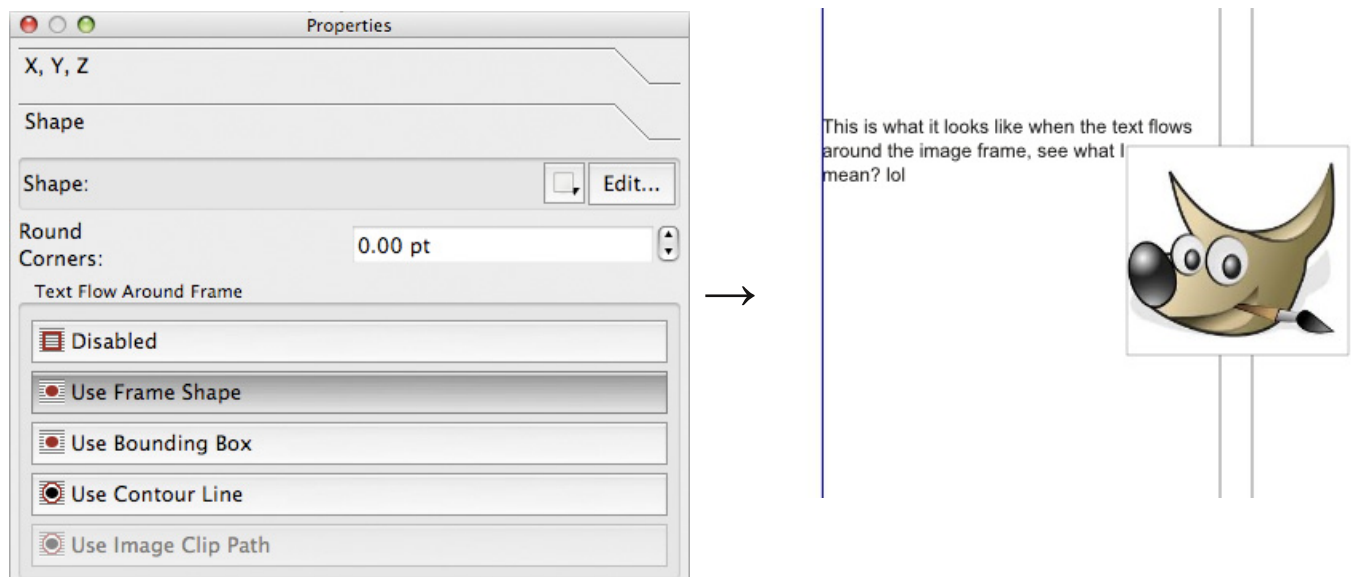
Properties

X, Y, Z

Shape

Shape:

Edit...

Round Corners:

0.00 pt

Text Flow Around Frame

Disabled

Use Frame Shape

Use Bounding Box

Use Contour Line

Use Image Clip Path

$\longrightarrow$

This is what it looks like when the text flows around the image frame, see what I mean? lol